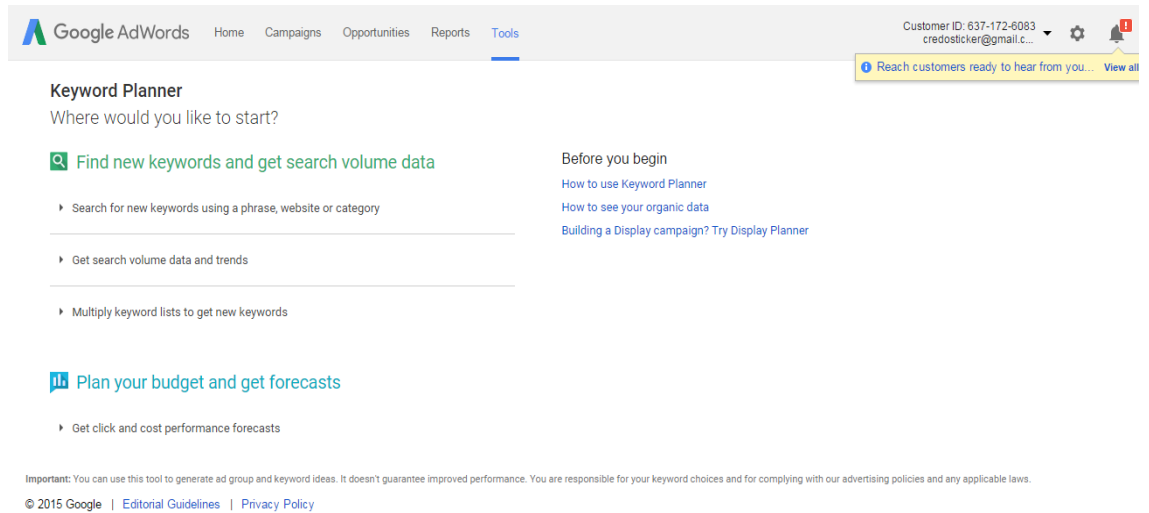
Google AdWords Home Campaigns Opportunities Reports Tools

Customer ID: 637-172-6083
credosticker@gmail.c...

!

Reach customers ready to hear from you... View all

Keyword Planner
Where would you like to start?

Find new keywords and get search volume data

Search for new keywords using a phrase, website or category

Get search volume data and trends

Multiply keyword lists to get new keywords

Plan your budget and get forecasts

Get click and cost performance forecasts

Before you begin
How to use Keyword Planner
How to see your organic data
Building a Display campaign? Try Display Planner

Important: You can use this tool to generate ad group and keyword ideas. It doesn't guarantee improved performance. You are responsible for your keyword choices and for complying with our advertising policies and any applicable laws.

© 2015 Google | Editorial Guidelines | Privacy Policy